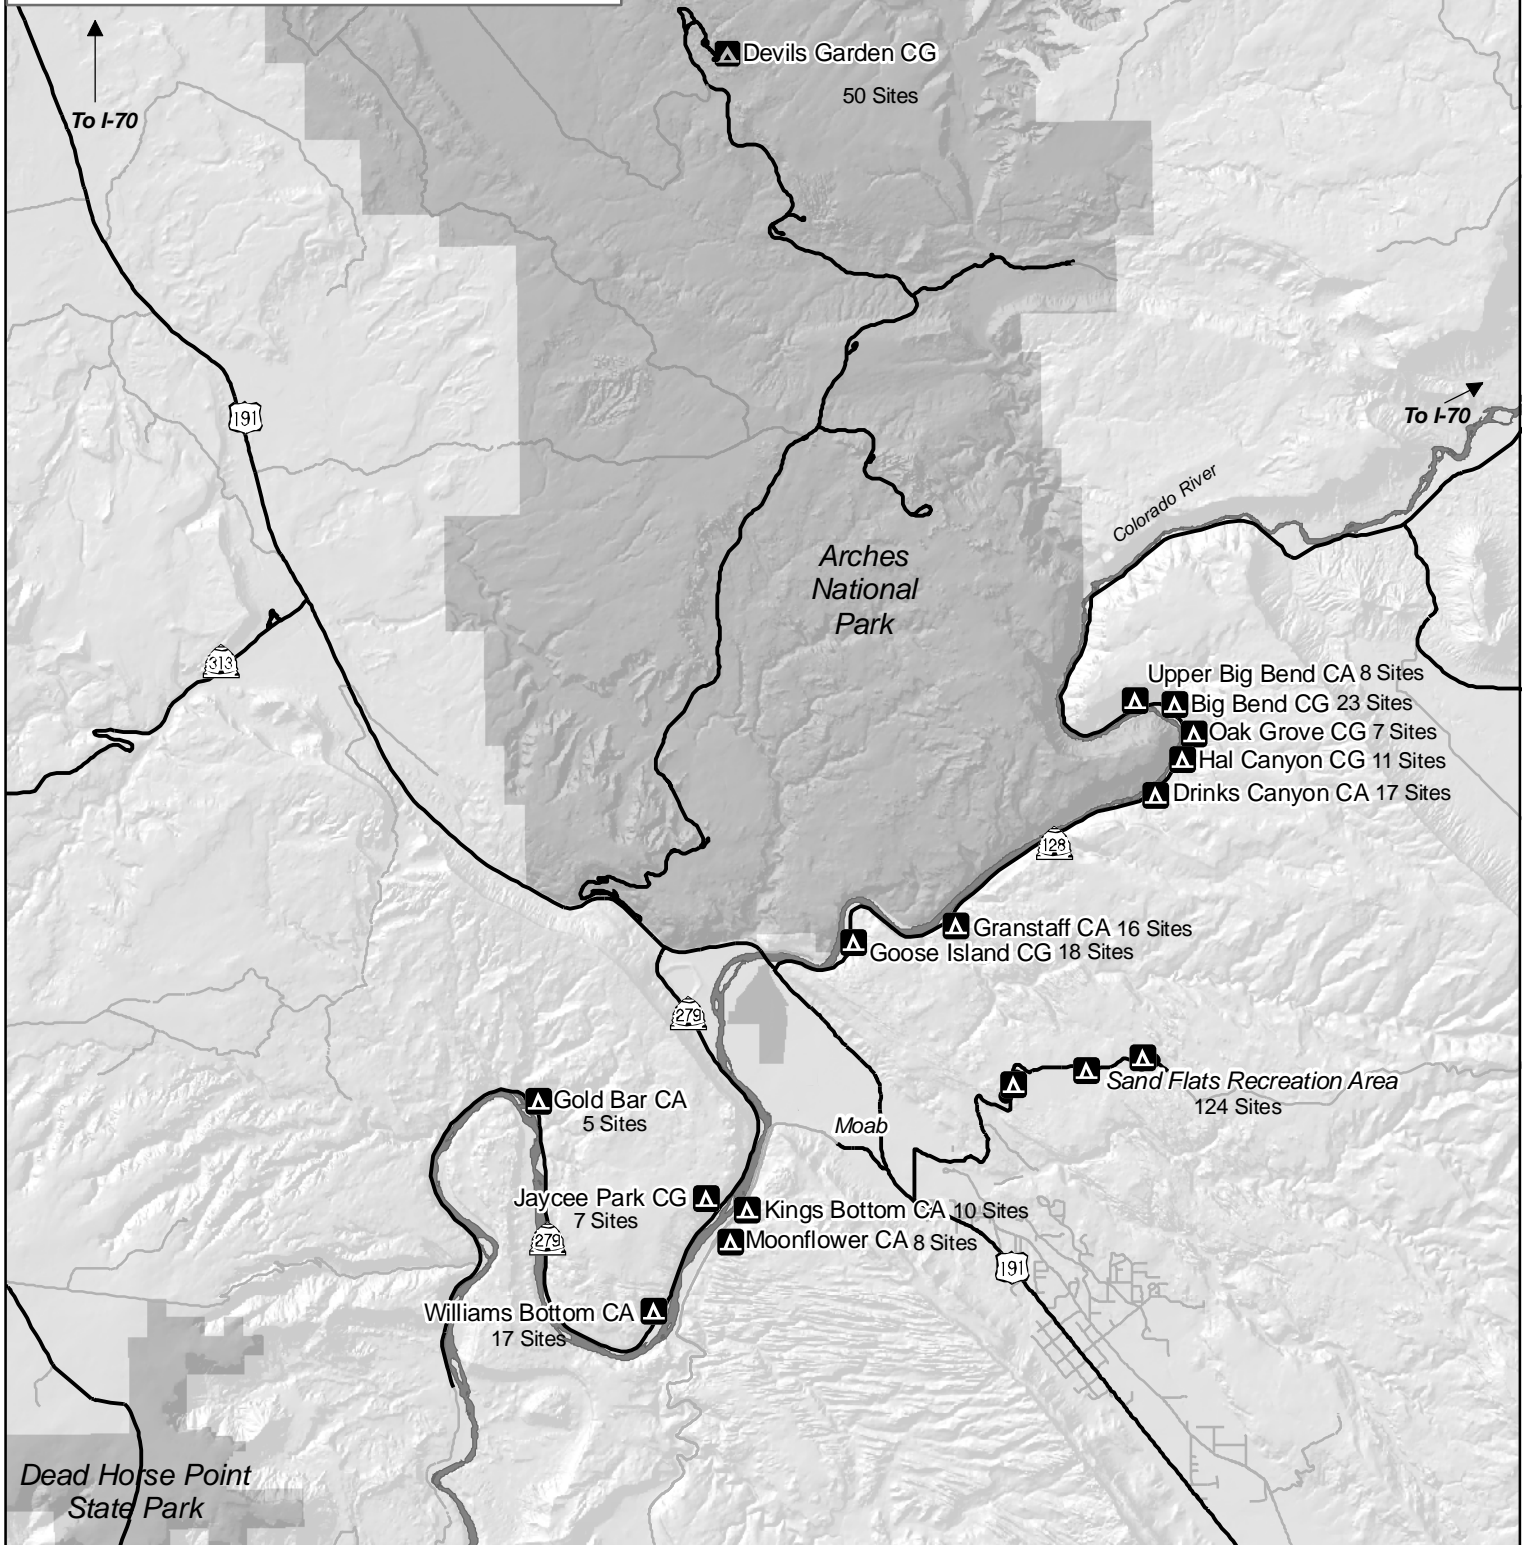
To I-70

Devils Garden CG
50 Sites

191

313

Arches
National
Park

To I-70

Colorado River

Upper Big Bend CA 8 Sites
Big Bend CG 23 Sites
Oak Grove CG 7 Sites
Hal Canyon CG 11 Sites
Drinks Canyon CA 17 Sites

128

Granstaff CA 16 Sites
Goose Island CG 18 Sites

279

Sand Flats Recreation Area
124 Sites

Gold Bar CA
5 Sites

Moab

Jaycee Park CG
7 Sites

279

Kings Bottom CA 10 Sites
Moonflower CA 8 Sites

191

Williams Bottom CA
17 Sites

Dead Horse Point
State Park